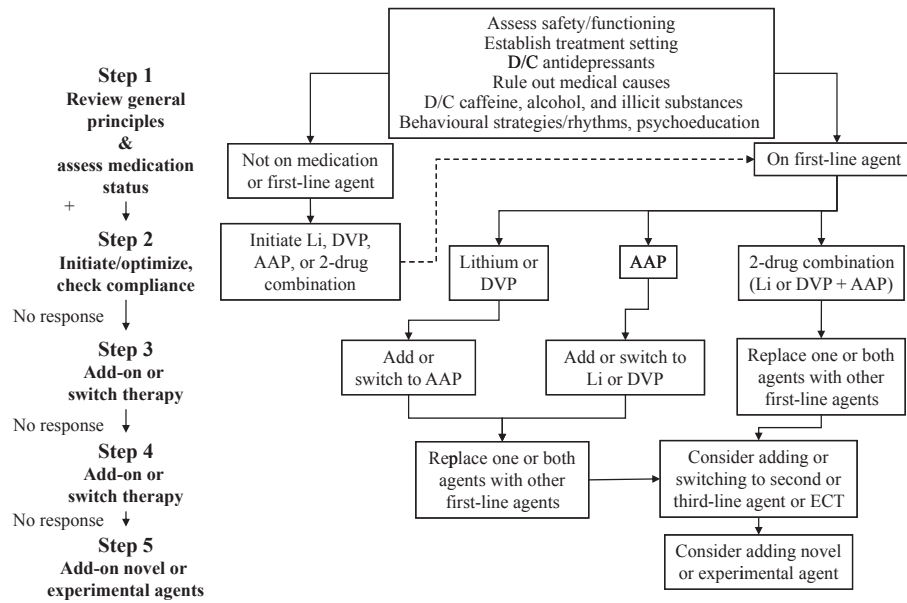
Step 1
Review general principles
&
assess medication status

+

Step 2
Initiate/optimize, check compliance

No response

Step 3
Add-on or switch therapy

No response

Step 4
Add-on or switch therapy

No response

Step 5
Add-on novel or experimental agents

Assess safety/functioning
Establish treatment setting
D/C antidepressants
Rule out medical causes
D/C caffeine, alcohol, and illicit substances
Behavioural strategies/rhythms, psychoeducation

Not on medication or first-line agent

On first-line agent

Initiate Li, DVP, AAP, or 2-drug combination

Lithium or DVP

AAP

2-drug combination (Li or DVP + AAP)

Add or switch to AAP

Add or switch to Li or DVP

Replace one or both agents with other first-line agents

Replace one or both agents with other first-line agents

Consider adding or switching to second or third-line agent or ECT

Consider adding novel or experimental agent